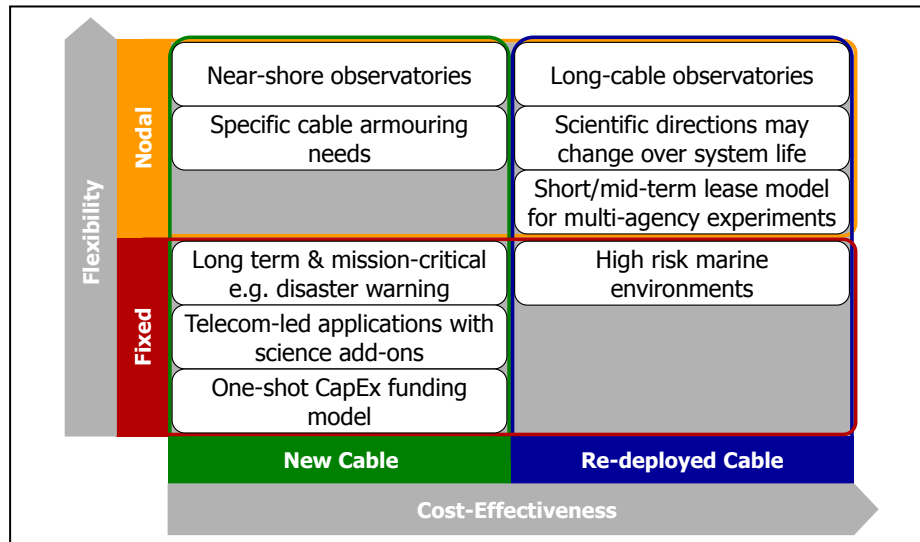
Flexibility

Nodal

Near-shore observatories

Specific cable armouring needs

Long-cable observatories

Scientific directions may change over system life

Short/mid-term lease model for multi-agency experiments

Fixed

Long term & mission-critical e.g. disaster warning

Telecom-led applications with science add-ons

One-shot CapEx funding model

High risk marine environments

New Cable

Re-deployed Cable

Cost-Effectiveness